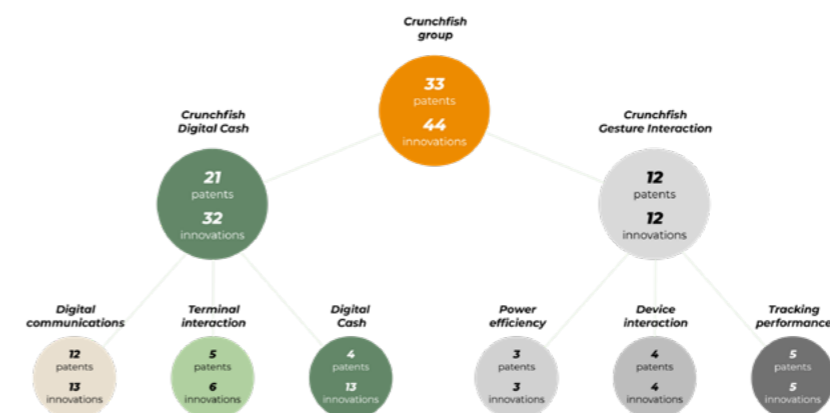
Crunchfish group

33 patents
44 innovations

Crunchfish Digital Cash

21 patents
32 innovations

Crunchfish Gesture Interaction

12 patents
12 innovations

Digital communications

12 patents
13 innovations

Terminal interaction

5 patents
6 innovations

Digital Cash

4 patents
13 innovations

Power efficiency

3 patents
3 innovations

Device interaction

4 patents
4 innovations

Tracking performance

5 patents
5 innovations